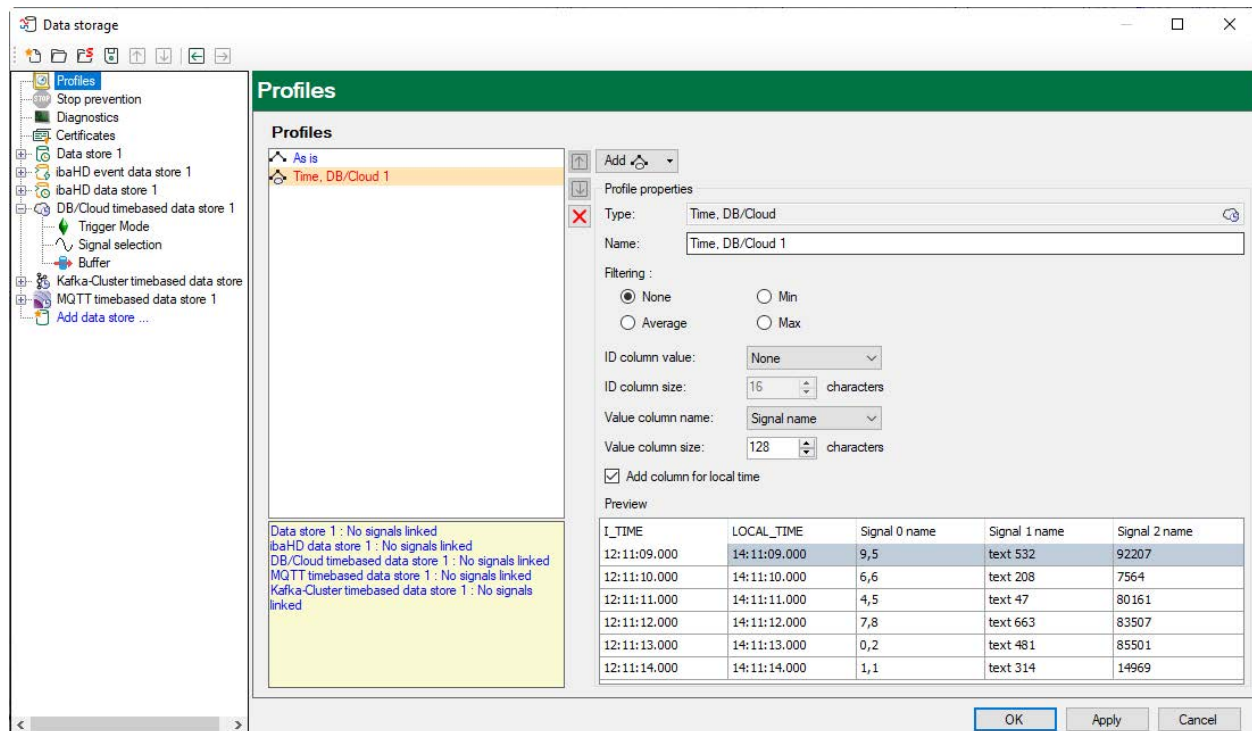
Data storage

Profiles
Stop prevention
Diagnostics
Certificates
Data store 1
ibaHD event data store 1
ibaHD data store 1
DB/Cloud timebased data store 1
Trigger Mode
Signal selection
Buffer
Kafka-Cluster timebased data store
MQTT timebased data store 1
Add data store ...

Profiles

Profiles

As is
Time, DB/Cloud 1

Data store 1 : No signals linked
ibaHD data store 1 : No signals linked
DB/Cloud timebased data store 1 : No signals linked
MQTT timebased data store 1 : No signals linked
Kafka-Cluster timebased data store 1 : No signals linked

Add

Profile properties
Type: Time, DB/Cloud
Name: Time, DB/Cloud 1
Filtering :
None
Min
Average
Max
ID column value: None
ID column size: 16 characters
Value column name: Signal name
Value column size: 128 characters
Add column for local time
Preview

| I_TIME | LOCAL_TIME | Signal 0 name | Signal 1 name | Signal 2 name |
|---|---|---|---|---|
| 12:11:09.000 | 14:11:09.000 | 9,5 | text 532 | 92207 |
| 12:11:10.000 | 14:11:10.000 | 6,6 | text 208 | 7564 |
| 12:11:11.000 | 14:11:11.000 | 4,5 | text 47 | 80161 |
| 12:11:12.000 | 14:11:12.000 | 7,8 | text 663 | 83507 |
| 12:11:13.000 | 14:11:13.000 | 0,2 | text 481 | 85501 |
| 12:11:14.000 | 14:11:14.000 | 1,1 | text 314 | 14969 |

OK
Apply
Cancel